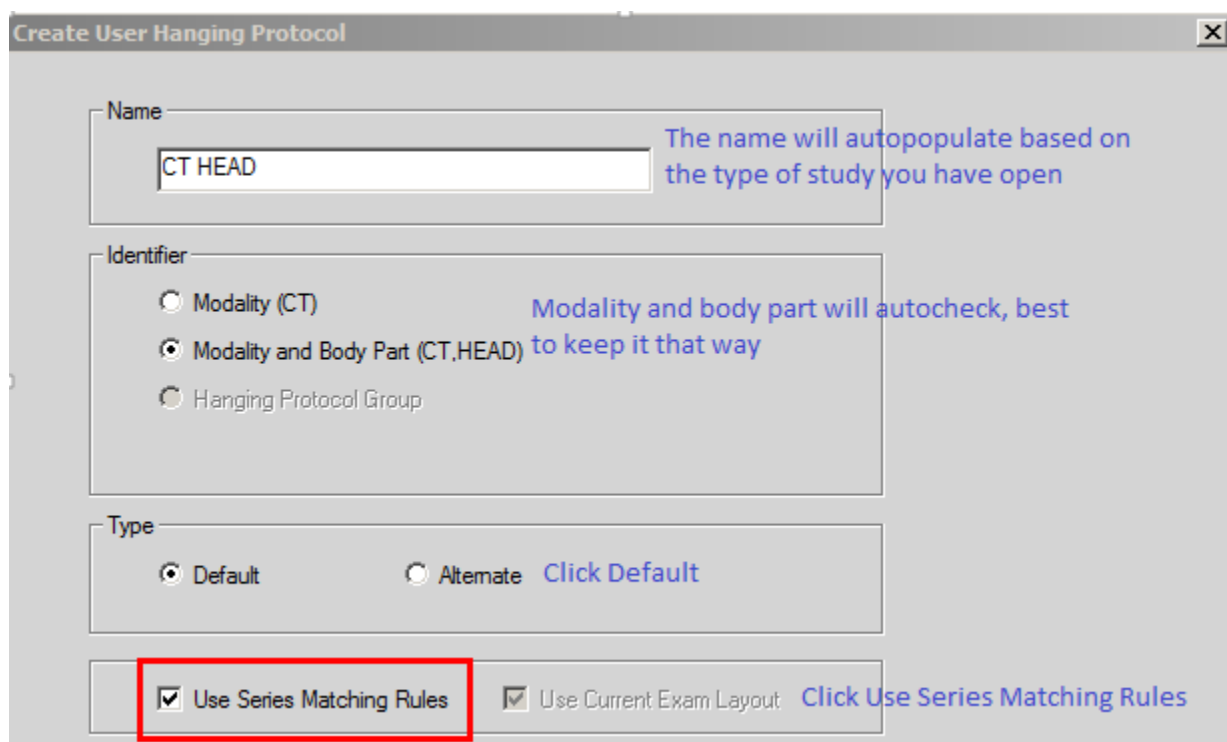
Create User Hanging Protocol

Name

CT HEAD

The name will autopopulate based on the type of study you have open

Identifier

Modality (CT)

Modality and Body Part (CT,HEAD)

Hanging Protocol Group

Modality and body part will autocheck, best to keep it that way

Type

Default

Alternate

Click Default

Use Series Matching Rules

Use Current Exam Layout

Click Use Series Matching Rules